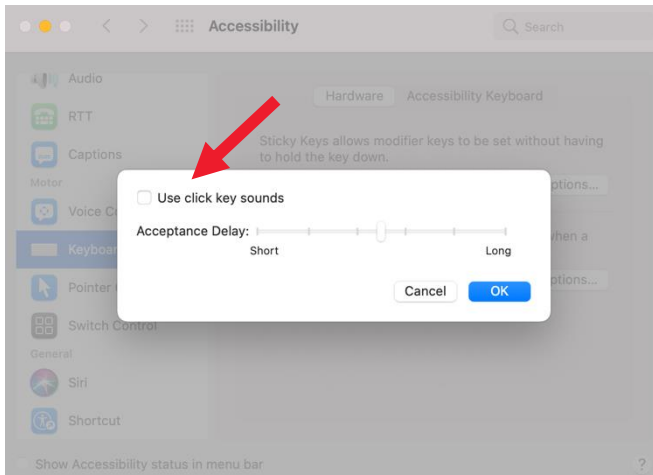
Accessibility

Search

Audio

RTT

Captions

Motor

Voice C

Keyboa

Pointer

Switch Control

General

Siri

Shortcut

Hardware

Accessibility Keyboard

Sticky Keys allows modifier keys to be set without having to hold the key down.

ptions...

when a

ptions...

Use click key sounds

Acceptance Delay:

Short

Long

Cancel

OK

Show Accessibility status in menu bar

?